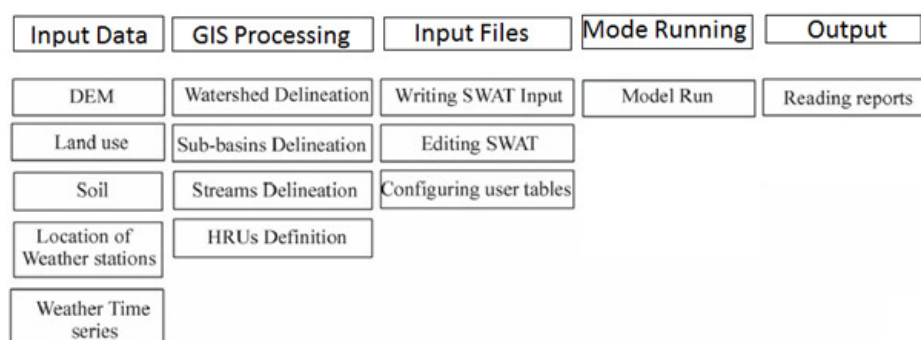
| Input Data | GIS Processing | Input Files | Mode Running | Output |
|---|---|---|---|---|
| DEM | Watershed Delineation | Writing SWAT Input | Model Run | Reading reports |
| Land use | Sub-basins Delineation | Editing SWAT | | |
| Soil | Streams Delineation | Configuring user tables | | |
| Location of Weather stations | HRUs Definition | | | |
| Weather Time series | | | | |